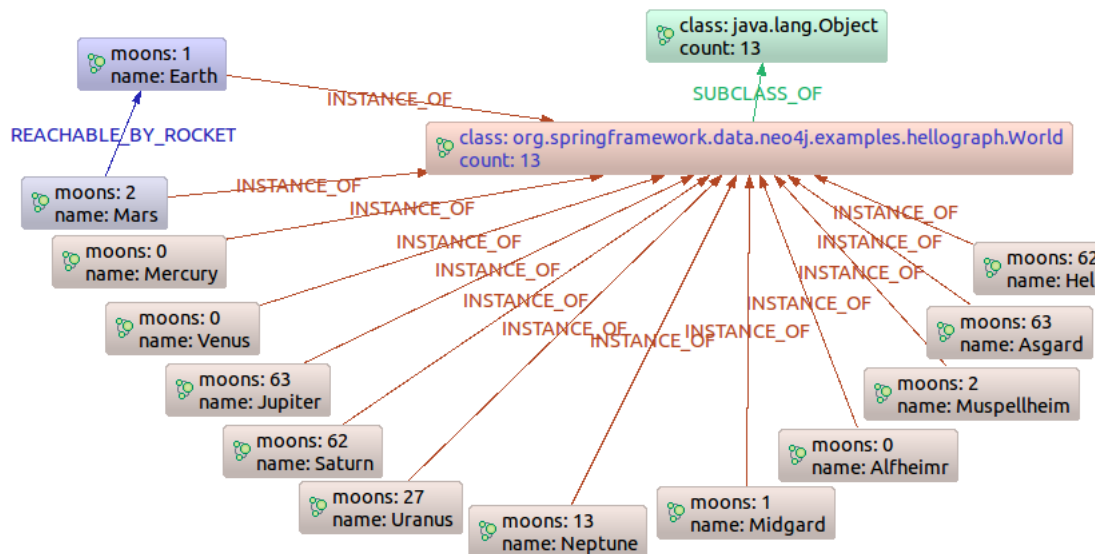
class: java.lang.Object
count: 13

moons: 1
name: Earth

SUBCLASS_OF

INSTANCE_OF

REACHABLE_BY_ROCKET

class: org.springframework.data.neo4j.examples.hellograph.World
count: 13

moons: 2
name: Mars

INSTANCE_OF

INSTANCE_OF

moons: 0
name: Mercury

INSTANCE_OF

INSTANCE_OF

INSTANCE_OF

INSTANCE_OF

INSTANCE_OF

INSTANCE_OF

INSTANCE_OF

INSTANCE_OF

INSTANCE_OF

INSTANCE_OF

moons: 62
name: Hel

moons: 0
name: Venus

moons: 63
name: Asgard

moons: 63
name: Jupiter

moons: 2
name: Muspellheim

moons: 62
name: Saturn

moons: 0
name: Alfheimr

moons: 27
name: Uranus

moons: 1
name: Midgard

moons: 13
name: Neptune